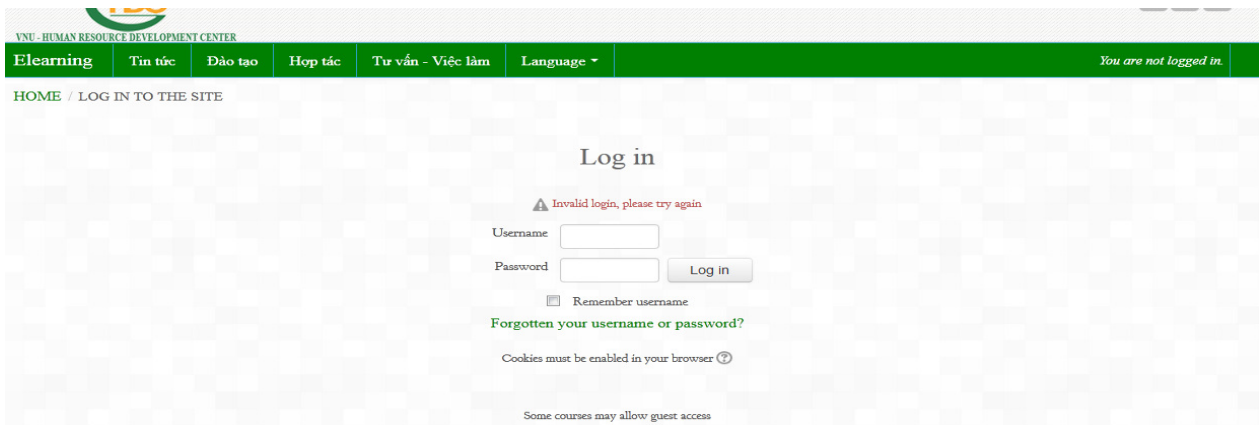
VNU - HUMAN RESOURCE DEVELOPMENT CENTER

Elearning | Tin tức | Đào tạo | Hợp tác | Tư vấn - Việc làm | Language ▾ | You are not logged in.

HOME / LOG IN TO THE SITE

Log in

Invalid login, please try again

Username

Password

Log in

Remember username

Forgotten your username or password?

Cookies must be enabled in your browser

Some courses may allow guest access